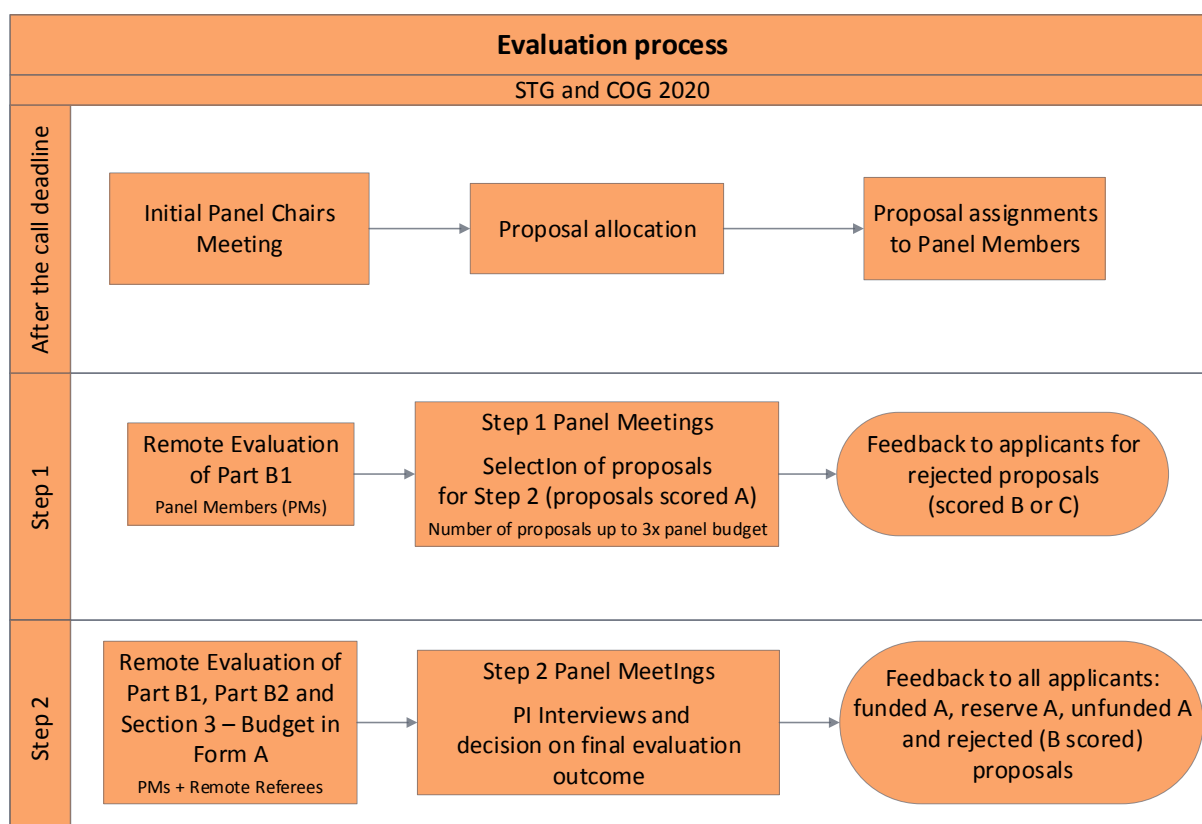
Evaluation process

STG and COG 2020

After the call deadline

Initial Panel Chairs Meeting

Proposal allocation

Proposal assignments to Panel Members

Step 1

Remote Evaluation of Part B1
Panel Members (PMs)

Step 1 Panel Meetings
SelectIon of proposals for Step 2 (proposals scored A)
Number of proposals up to 3x panel budget

Feedback to applicants for rejected proposals (scored B or C)

Step 2

Remote Evaluation of Part B1, Part B2 and Section 3 – Budget in Form A
PMs + Remote Referees

Step 2 Panel MeetIngs
PI Interviews and decision on final evaluation outcome

Feedback to all applicants: funded A, reserve A, unfunded A and rejected (B scored) proposals